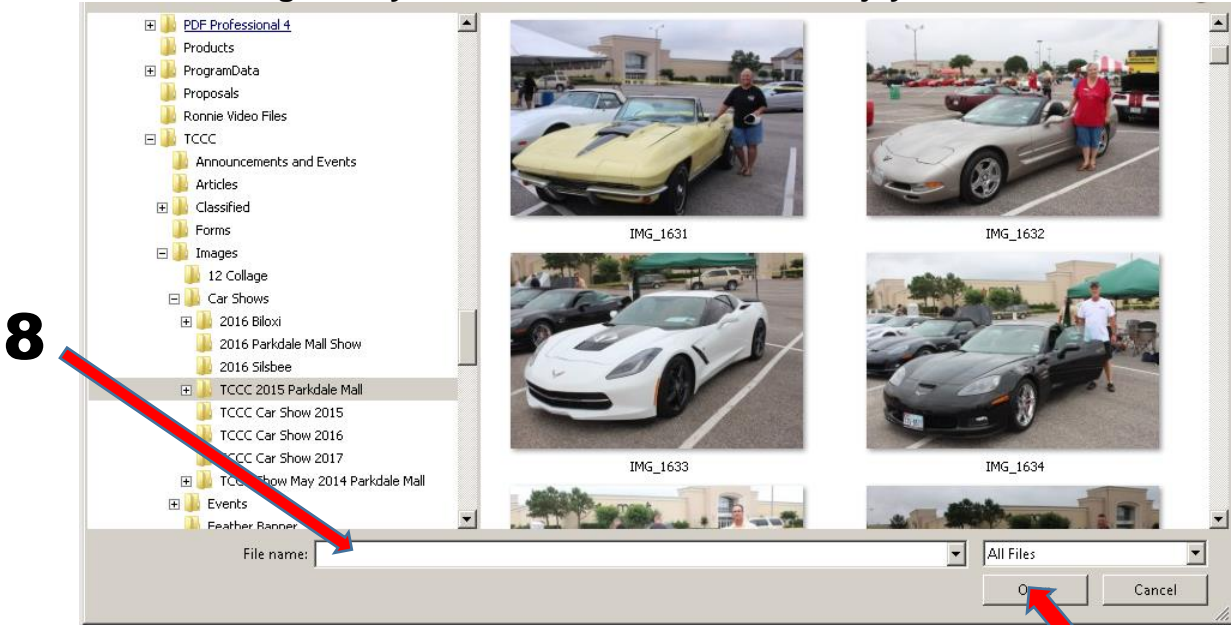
PDF Professional 4
Products
ProgramData
Proposals
Ronnie Video Files
TCCC
Announcements and Events
Articles
Classified
Forms
Images
12 Collage
Car Shows
2016 Biloxi
2016 Parkdale Mall Show
2016 Silsbee
TCCC 2015 Parkdale Mall
TCCC Car Show 2015
TCCC Car Show 2016
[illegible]CCC Car Show 2017
TCC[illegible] Show May 2014 Parkdale Mall
Events
Feather Banner

8

IMG_1631
IMG_1632
IMG_1633
IMG_1634

File name:
All Files
O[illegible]
Cancel